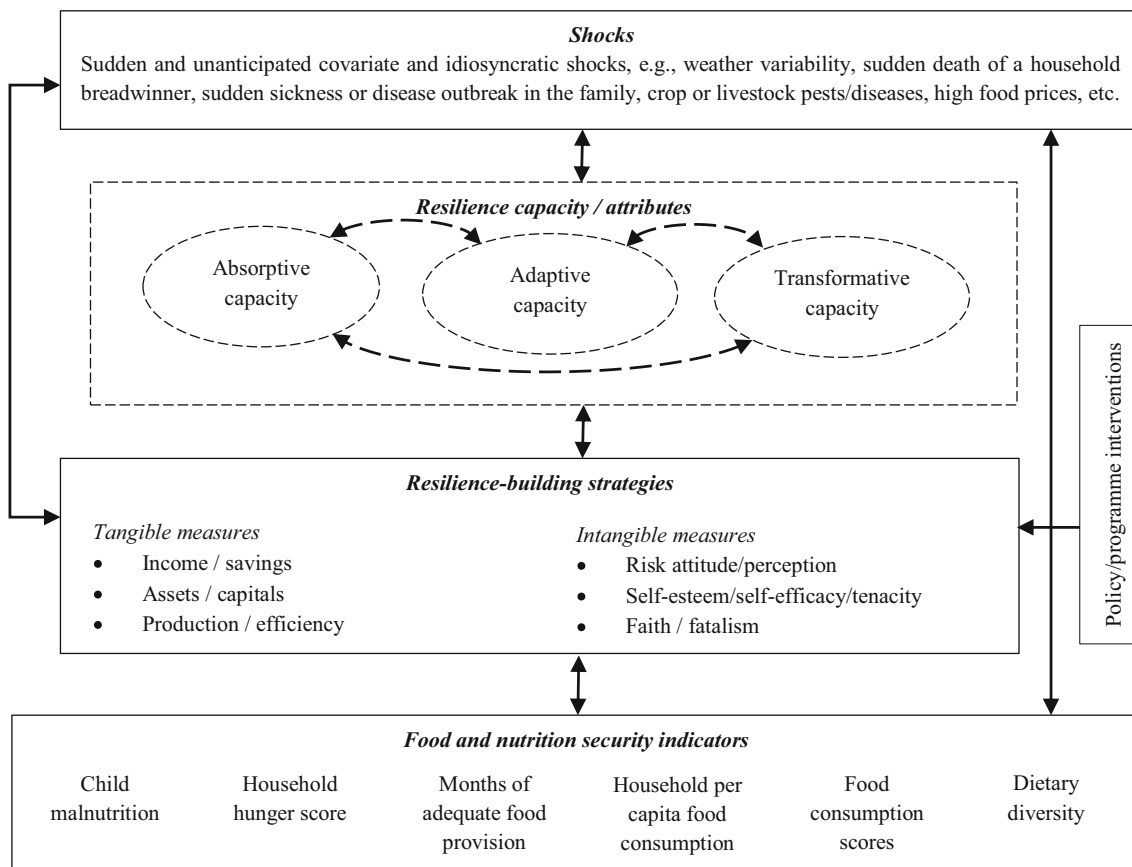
Shocks

Sudden and unanticipated covariate and idiosyncratic shocks, e.g., weather variability, sudden death of a household breadwinner, sudden sickness or disease outbreak in the family, crop or livestock pests/diseases, high food prices, etc.

Resilience capacity / attributes

Absorptive capacity

Adaptive capacity

Transformative capacity

Policy/programme interventions

Resilience-building strategies

Tangible measures
• Income / savings
• Assets / capitals
• Production / efficiency

Intangible measures
• Risk attitude/perception
• Self-esteem/self-efficacy/tenacity
• Faith / fatalism

Food and nutrition security indicators

Child malnutrition

Household hunger score

Months of adequate food provision

Household per capita food consumption

Food consumption scores

Dietary diversity